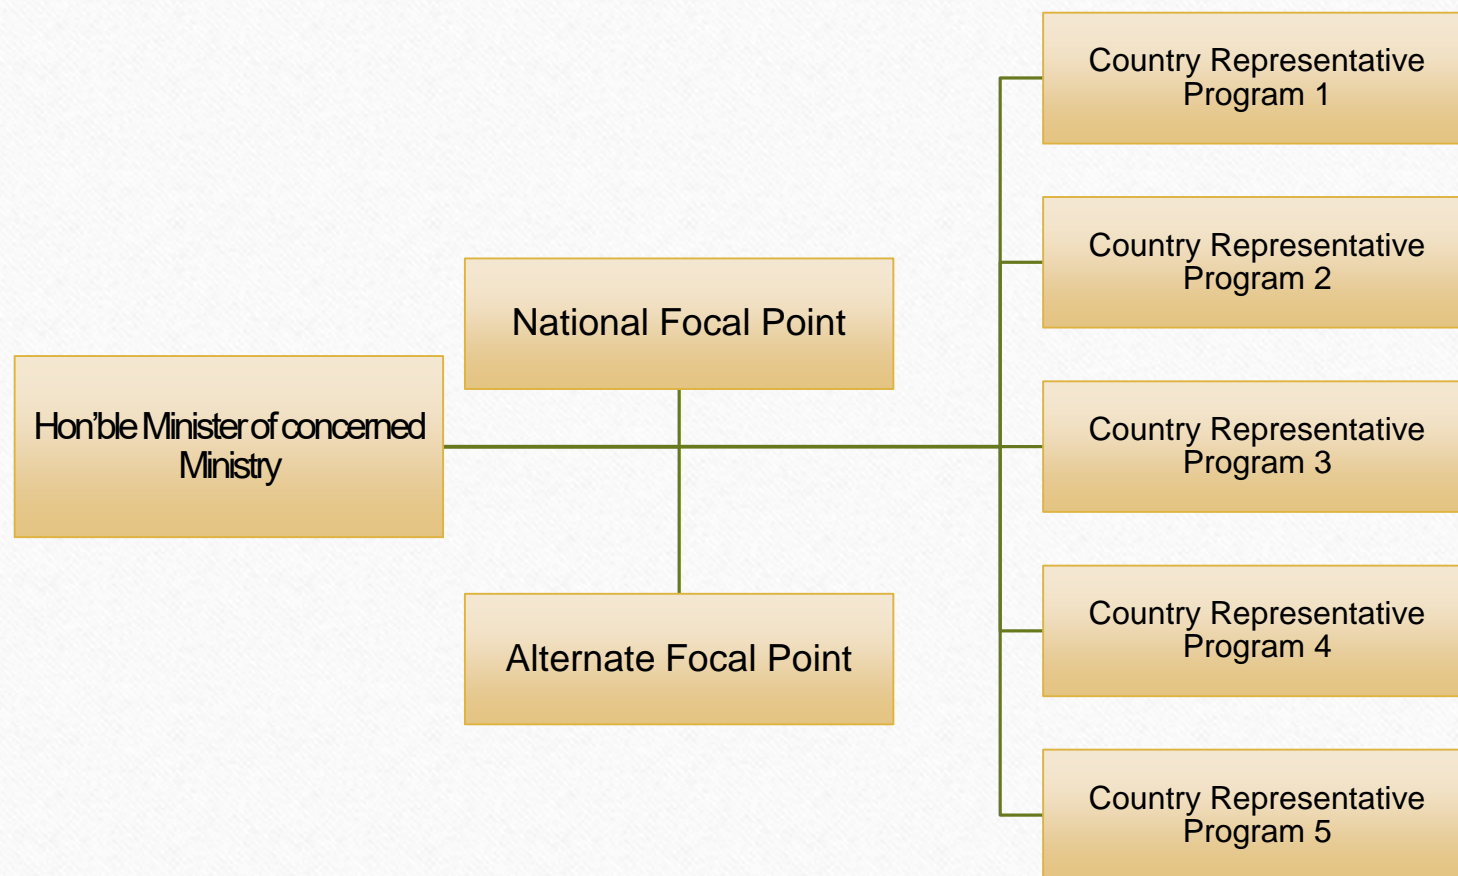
Hon’ble Minister of concerned Ministry

National Focal Point

Alternate Focal Point

Country Representative Program 1

Country Representative Program 2

Country Representative Program 3

Country Representative Program 4

Country Representative Program 5